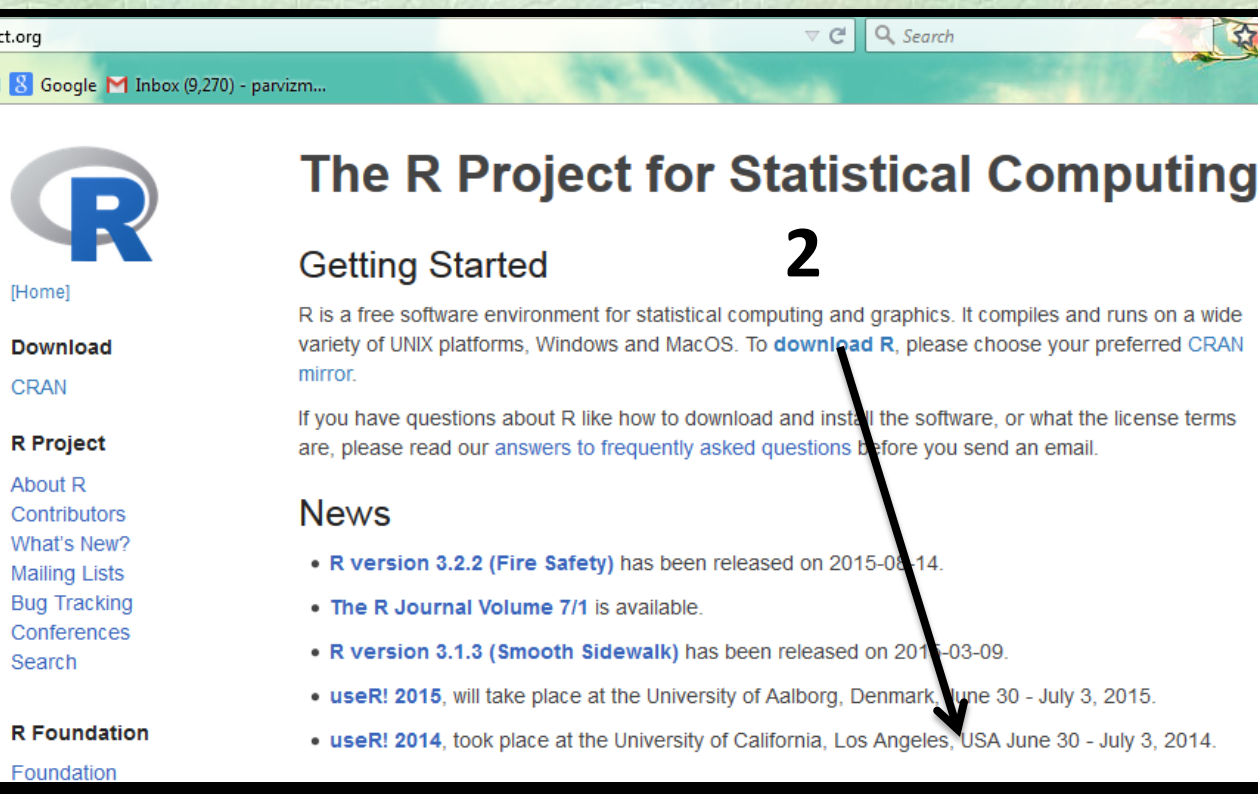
ct.org

Search

Google Inbox (9,270) - parvizm...

R

[Home]

Download

CRAN

R Project

About R
Contributors
What's New?
Mailing Lists
Bug Tracking
Conferences
Search

R Foundation

Foundation

The R Project for Statistical Computing

2

Getting Started

R is a free software environment for statistical computing and graphics. It compiles and runs on a wide variety of UNIX platforms, Windows and MacOS. To download R, please choose your preferred CRAN mirror.

If you have questions about R like how to download and install the software, or what the license terms are, please read our answers to frequently asked questions before you send an email.

News

• R version 3.2.2 (Fire Safety) has been released on 2015-08-14.
• The R Journal Volume 7/1 is available.
• R version 3.1.3 (Smooth Sidewalk) has been released on 2015-03-09.
• useR! 2015, will take place at the University of Aalborg, Denmark, June 30 - July 3, 2015.
• useR! 2014, took place at the University of California, Los Angeles, USA June 30 - July 3, 2014.